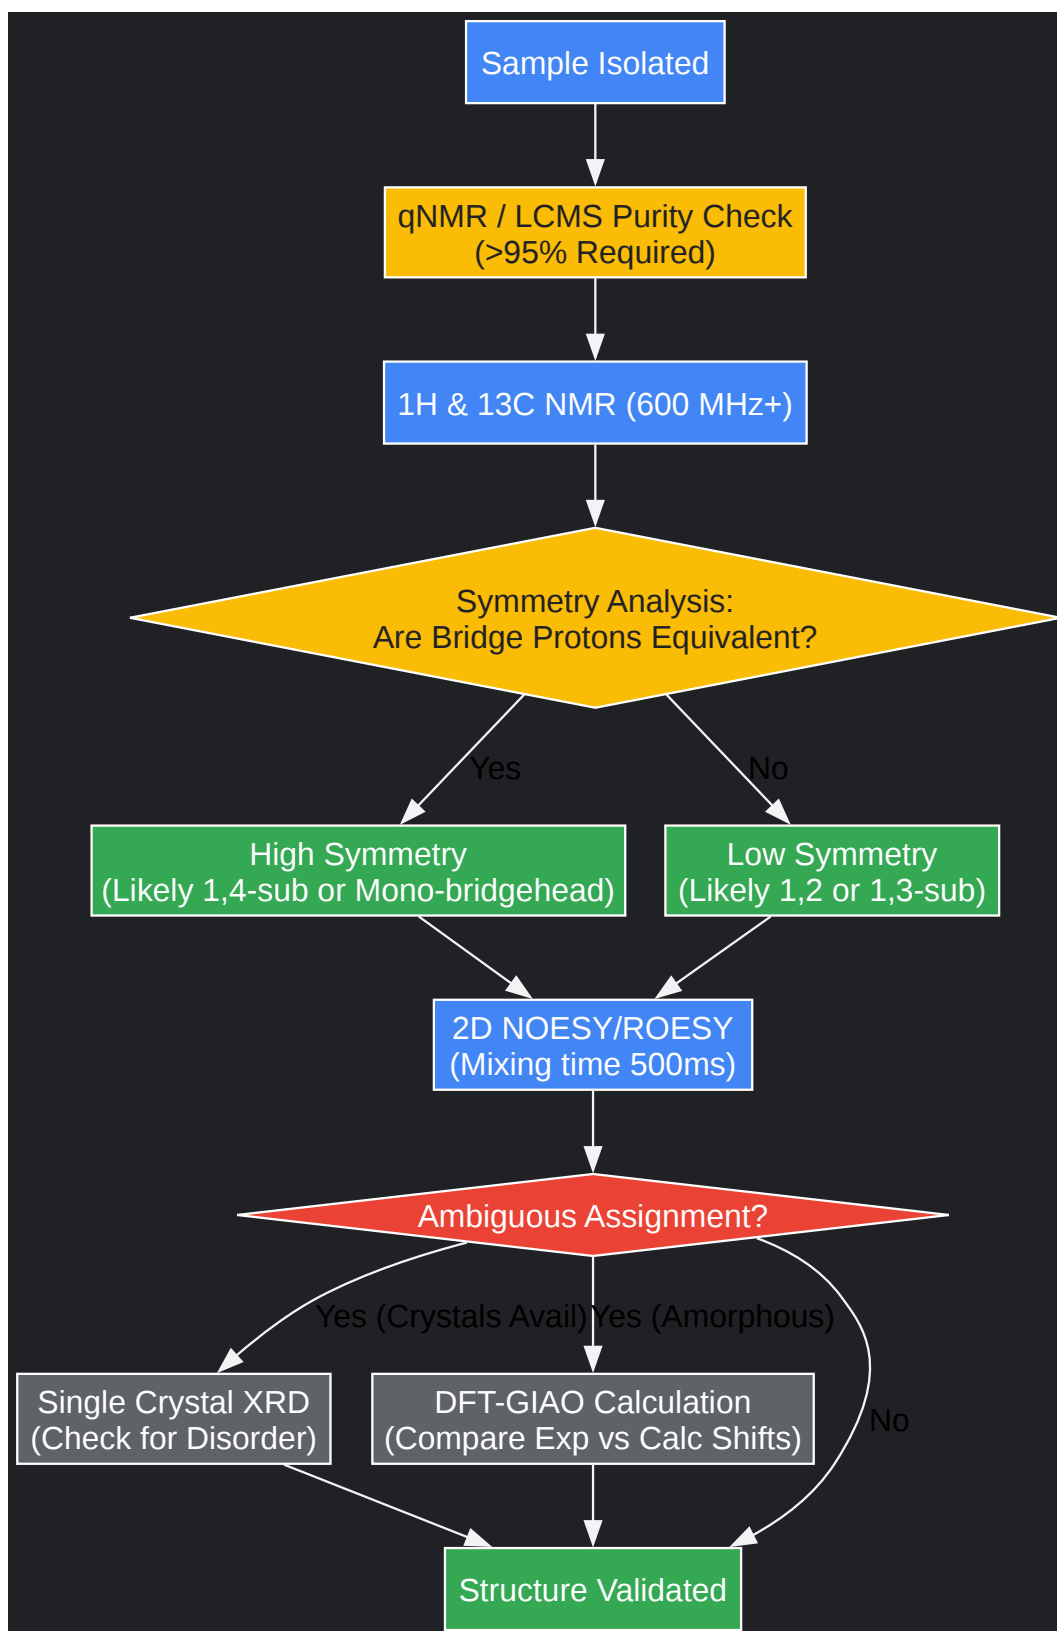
Sample Isolated

qNMR / LCMS Purity Check
(>95% Required)

1H & 13C NMR (600 MHz+)

Symmetry Analysis:
Are Bridge Protons Equivalent?

Yes

No

High Symmetry
(Likely 1,4-sub or Mono-bridgehead)

Low Symmetry
(Likely 1,2 or 1,3-sub)

2D NOESY/ROESY
(Mixing time 500ms)

Ambiguous Assignment?

Yes (Crystals Avail)

Yes (Amorphous)

No

Single Crystal XRD
(Check for Disorder)

DFT-GIAO Calculation
(Compare Exp vs Calc Shifts)

Structure Validated